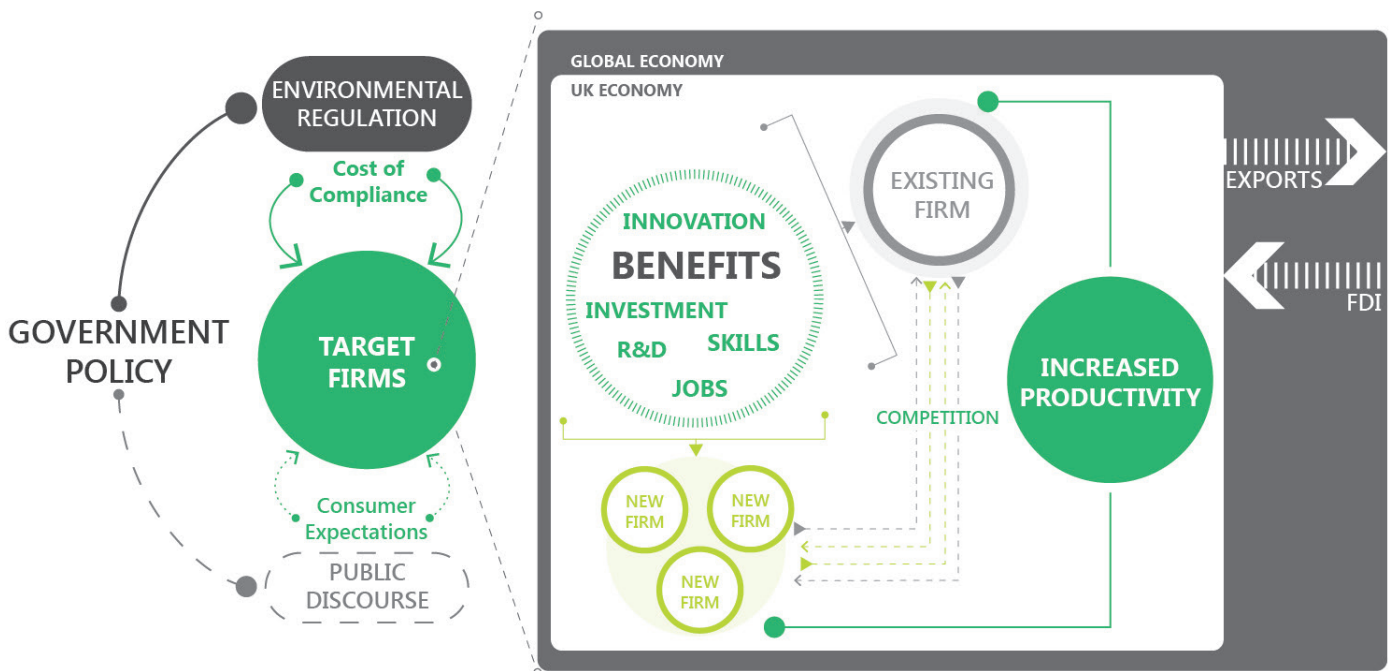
ENVIRONMENTAL REGULATION

Cost of Compliance

GOVERNMENT POLICY

TARGET FIRMS

Consumer Expectations

PUBLIC DISCOURSE

GLOBAL ECONOMY

UK ECONOMY

INNOVATION
BENEFITS
INVESTMENT
R&D
SKILLS
JOBS

EXISTING FIRM

COMPETITION

NEW FIRM
NEW FIRM
NEW FIRM

INCREASED PRODUCTIVITY

EXPORTS

FDI